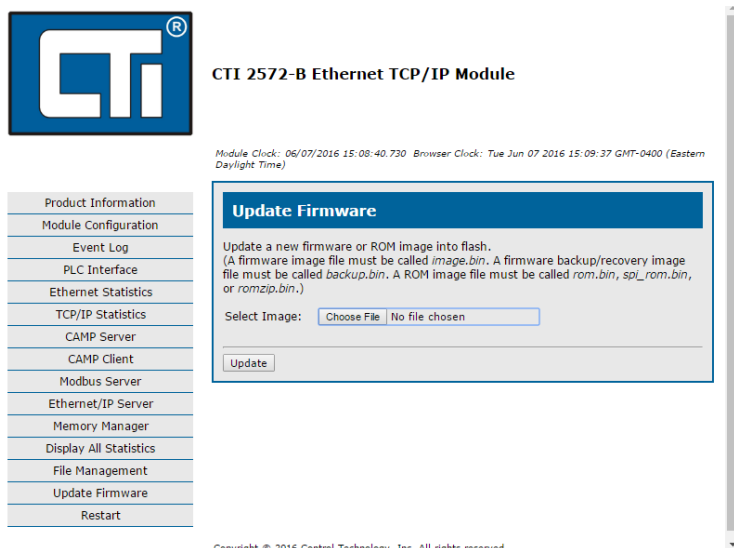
CTI ®

CTI 2572-B Ethernet TCP/IP Module

Module Clock: 06/07/2016 15:08:40.730 Browser Clock: Tue Jun 07 2016 15:09:37 GMT-0400 (Eastern Daylight Time)

Product Information
Module Configuration
Event Log
PLC Interface
Ethernet Statistics
TCP/IP Statistics
CAMP Server
CAMP Client
Modbus Server
Ethernet/IP Server
Memory Manager
Display All Statistics
File Management
Update Firmware
Restart

Update Firmware

Update a new firmware or ROM image into flash.
(A firmware image file must be called image.bin. A firmware backup/recovery image file must be called backup.bin. A ROM image file must be called rom.bin, spi_rom.bin, or romzip.bin.)

Select Image: Choose File No file chosen

Update

Copyright © 2016 Control Technology, Inc. All rights reserved.